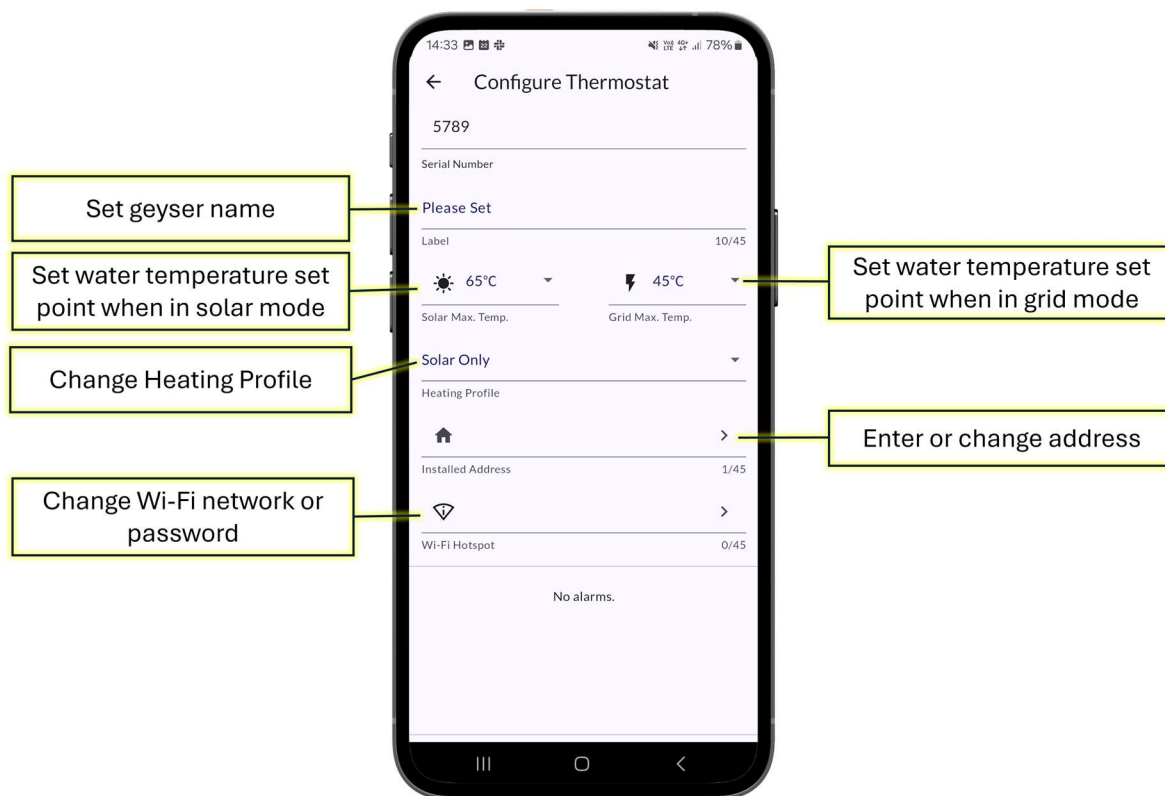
14:33 78%

Configure Thermostat

5789

Serial Number

Set geyser name

Please Set

Label 10/45

Set water temperature set point when in solar mode

65°C

Solar Max. Temp.

45°C

Grid Max. Temp.

Set water temperature set point when in grid mode

Change Heating Profile

Solar Only

Heating Profile

Enter or change address

Installed Address 1/45

Change Wi-Fi network or password

Wi-Fi Hotspot 0/45

No alarms.